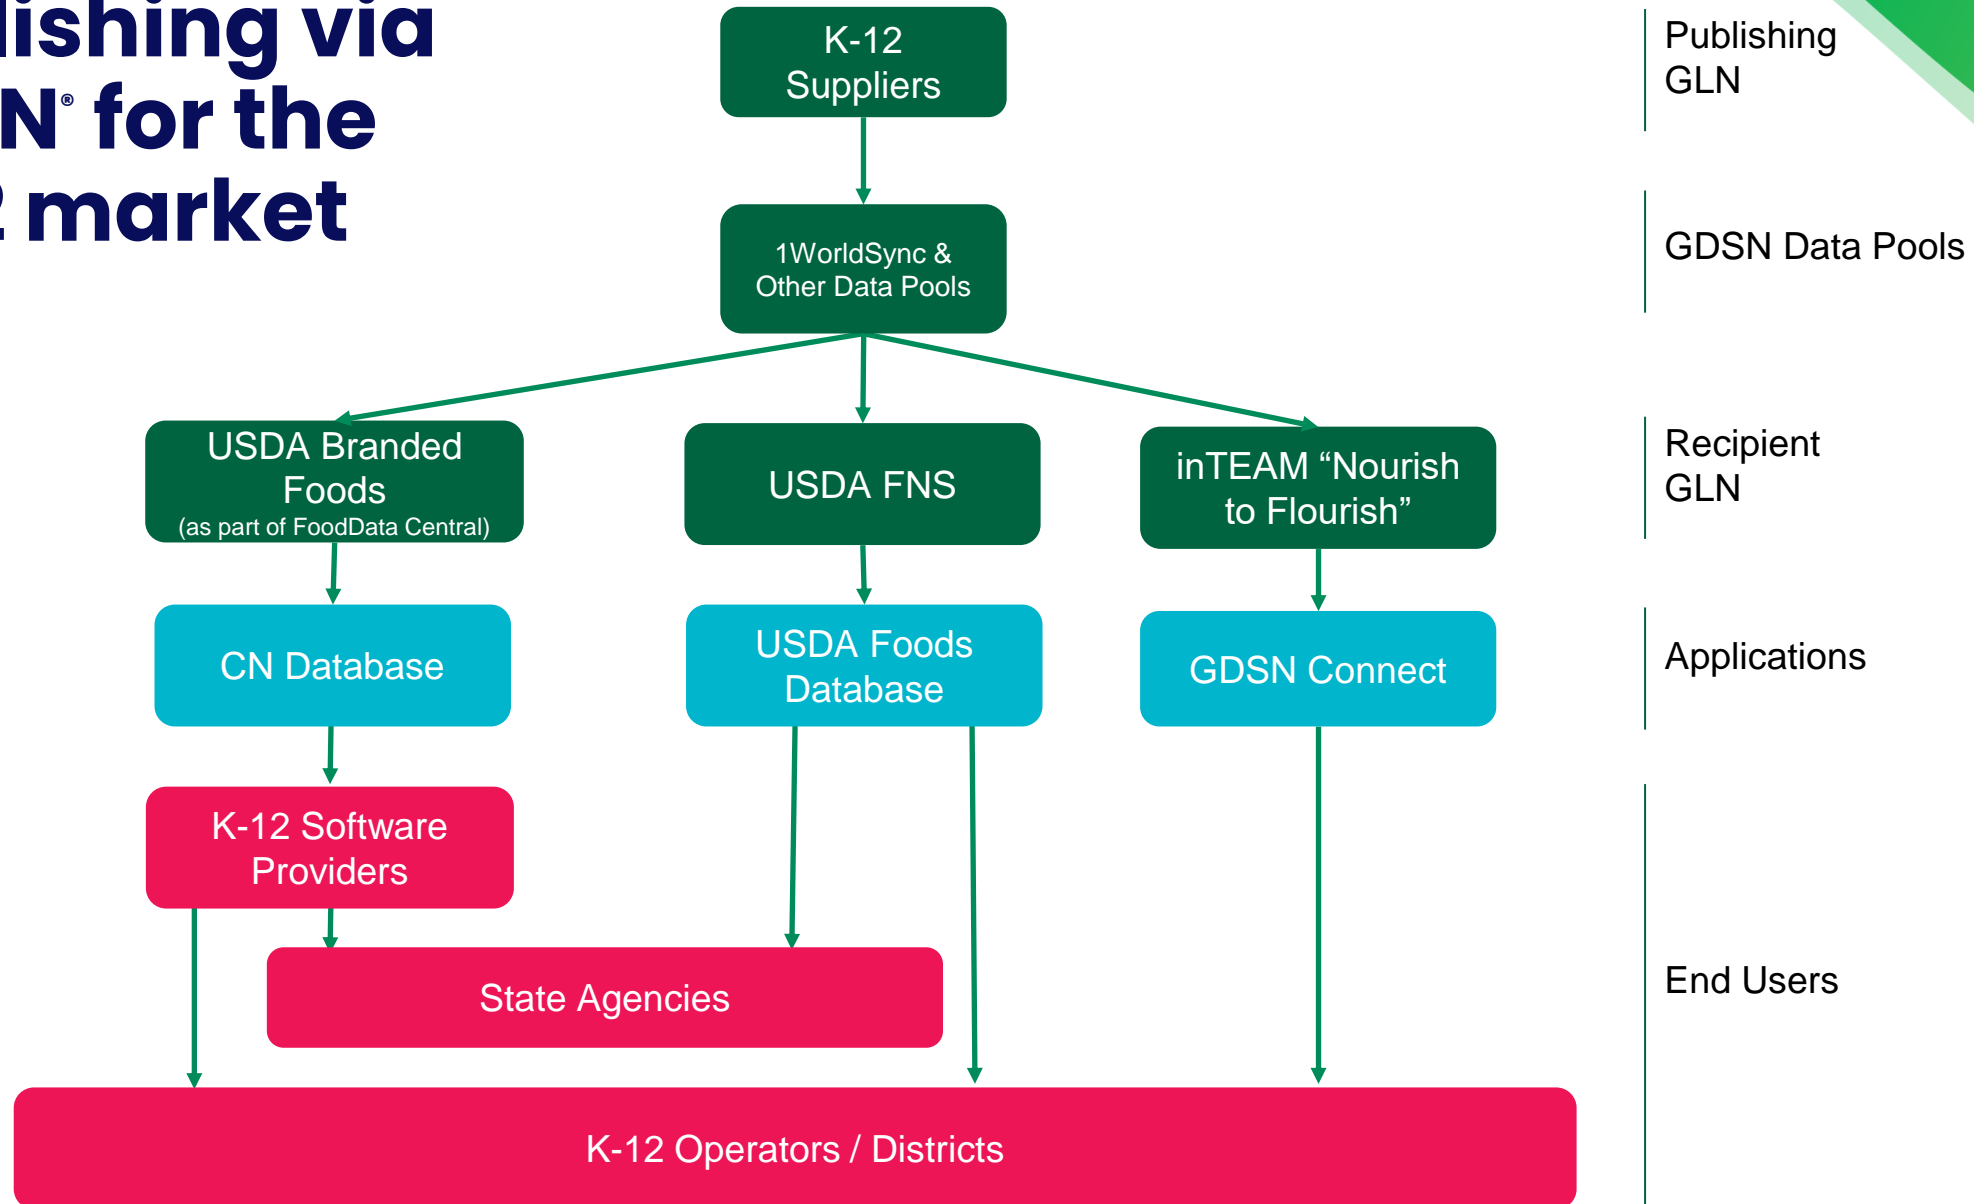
lishing via
N® for the
2 market

K-12 Suppliers

1WorldSync & Other Data Pools

USDA Branded Foods
(as part of FoodData Central)

USDA FNS

inTEAM “Nourish to Flourish”

CN Database

USDA Foods Database

GDSN Connect

K-12 Software Providers

State Agencies

K-12 Operators / Districts

Publishing GLN

GDSN Data Pools

Recipient GLN

Applications

End Users